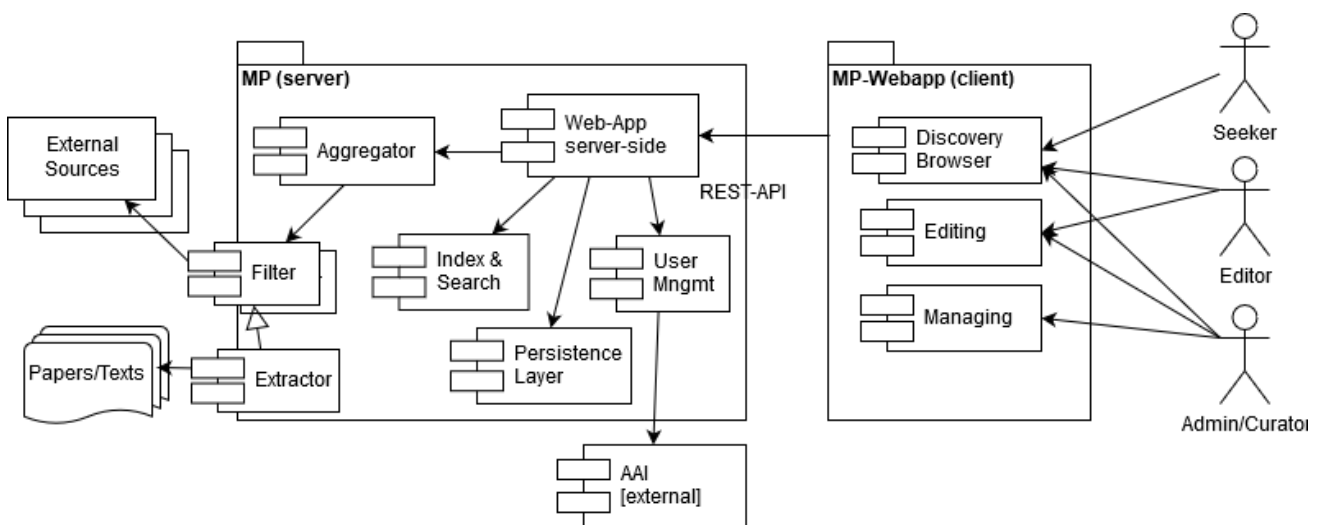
MP (server)

MP-Webapp (client)

External Sources

Aggregator

Web-App server-side

REST-API

Discovery Browser

Seeker

Filter

Index & Search

User Mngmt

Editing

Editor

Managing

Papers/Texts

Extractor

Persistence Layer

Admin/Curator

AAI [external]